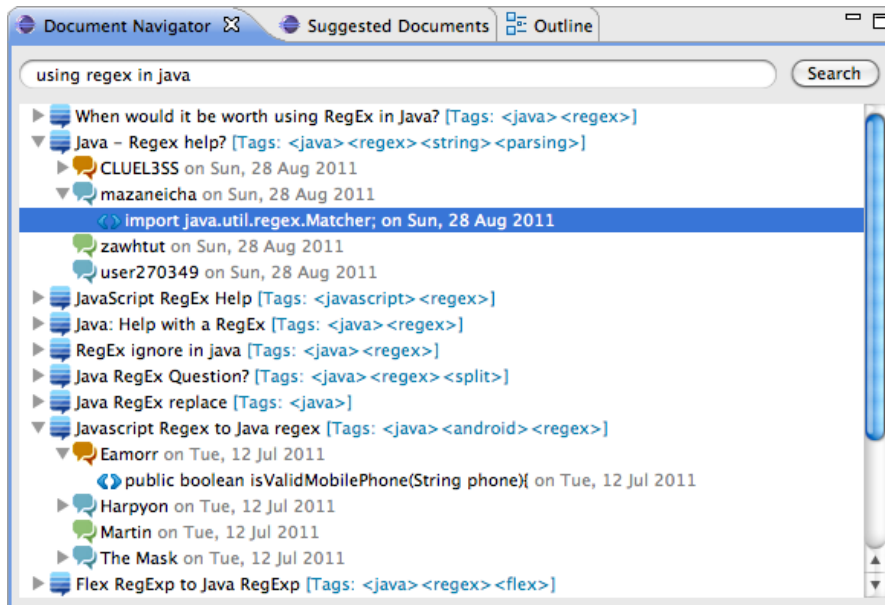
Document Navigator ☒ Suggested Documents Outline

using regex in java

Search

When would it be worth using RegEx in Java? [Tags: <java><regex>]
Java - Regex help? [Tags: <java><regex><string><parsing>]
CLUEL3SS on Sun, 28 Aug 2011
mazaneicha on Sun, 28 Aug 2011
import java.util.regex.Matcher; on Sun, 28 Aug 2011
zawhtut on Sun, 28 Aug 2011
user270349 on Sun, 28 Aug 2011
JavaScript RegEx Help [Tags: <javascript><regex>]
Java: Help with a RegEx [Tags: <java><regex>]
RegEx ignore in java [Tags: <java><regex>]
Java RegEx Question? [Tags: <java><regex><split>]
Java RegEx replace [Tags: <java>]
Javascript Regex to Java regex [Tags: <java><android><regex>]
Eamorr on Tue, 12 Jul 2011
public boolean isValidMobilePhone(String phone){ on Tue, 12 Jul 2011
Harpyon on Tue, 12 Jul 2011
Martin on Tue, 12 Jul 2011
The Mask on Tue, 12 Jul 2011
Flex RegExp to Java RegExp [Tags: <java><regex><flex>]